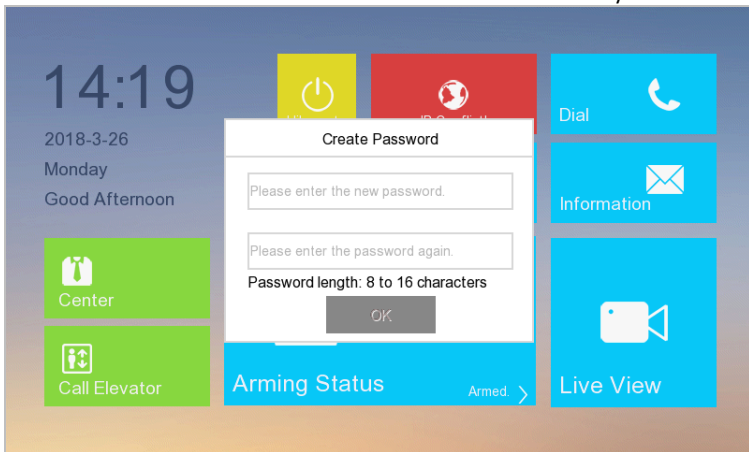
14:19

2018-3-26

Monday

Good Afternoon

Center

Call Elevator

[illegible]

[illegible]

Dial

Information

Create Password

Please enter the new password.

Please enter the password again.

Password length: 8 to 16 characters

OK

Arming Status

Armed.

Live View